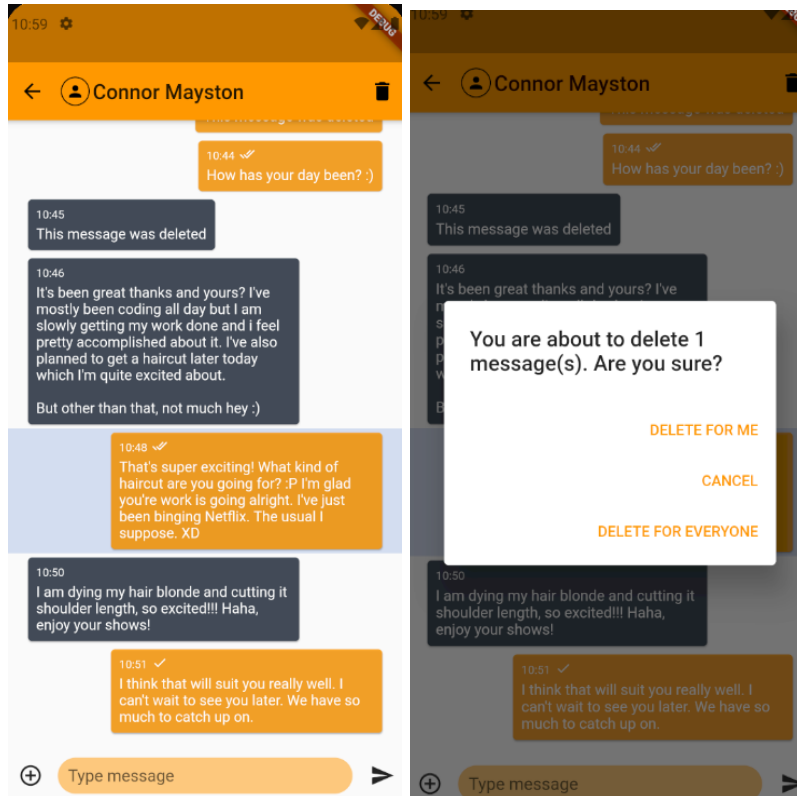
10:59

DEBUG

Connor Mayston

This message was deleted

10:44
How has your day been? :)

10:45
This message was deleted

10:46
It's been great thanks and yours? I've mostly been coding all day but I am slowly getting my work done and i feel pretty accomplished about it. I've also planned to get a haircut later today which I'm quite excited about.

But other than that, not much hey :)

10:48
That's super exciting! What kind of haircut are you going for? :P I'm glad you're work is going alright. I've just been binging Netflix. The usual I suppose. XD

10:50
I am dying my hair blonde and cutting it shoulder length, so excited!!! Haha, enjoy your shows!

10:51
I think that will suit you really well. I can't wait to see you later. We have so much to catch up on.

Type message

10:59

Connor Mayston

10:44
How has your day been? :)

10:45
This message was deleted

10:46
It's been great thanks and yours? I've

You are about to delete 1 message(s). Are you sure?

DELETE FOR ME

CANCEL

DELETE FOR EVERYONE

10:50
I am dying my hair blonde and cutting it shoulder length, so excited!!! Haha, enjoy your shows!

10:51
I think that will suit you really well. I can't wait to see you later. We have so much to catch up on.

Type message